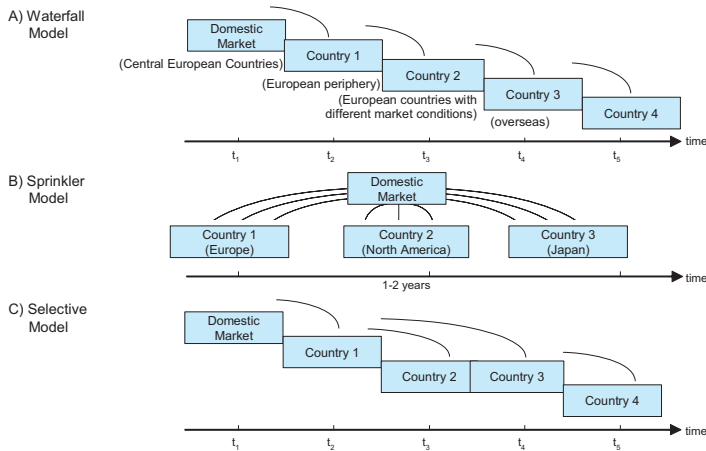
A) Waterfall Model

Domestic Market

(Central European Countries)

Country 1

(European periphery)

Country 2

(European countries with different market conditions)

Country 3

(overseas)

Country 4

time

$t_1$ $t_2$ $t_3$ $t_4$ $t_5$

B) Sprinkler Model

Domestic Market

Country 1 (Europe)

Country 2 (North America)

Country 3 (Japan)

time

1-2 years

C) Selective Model

Domestic Market

Country 1

Country 2

Country 3

Country 4

time

$t_1$ $t_2$ $t_3$ $t_4$ $t_5$